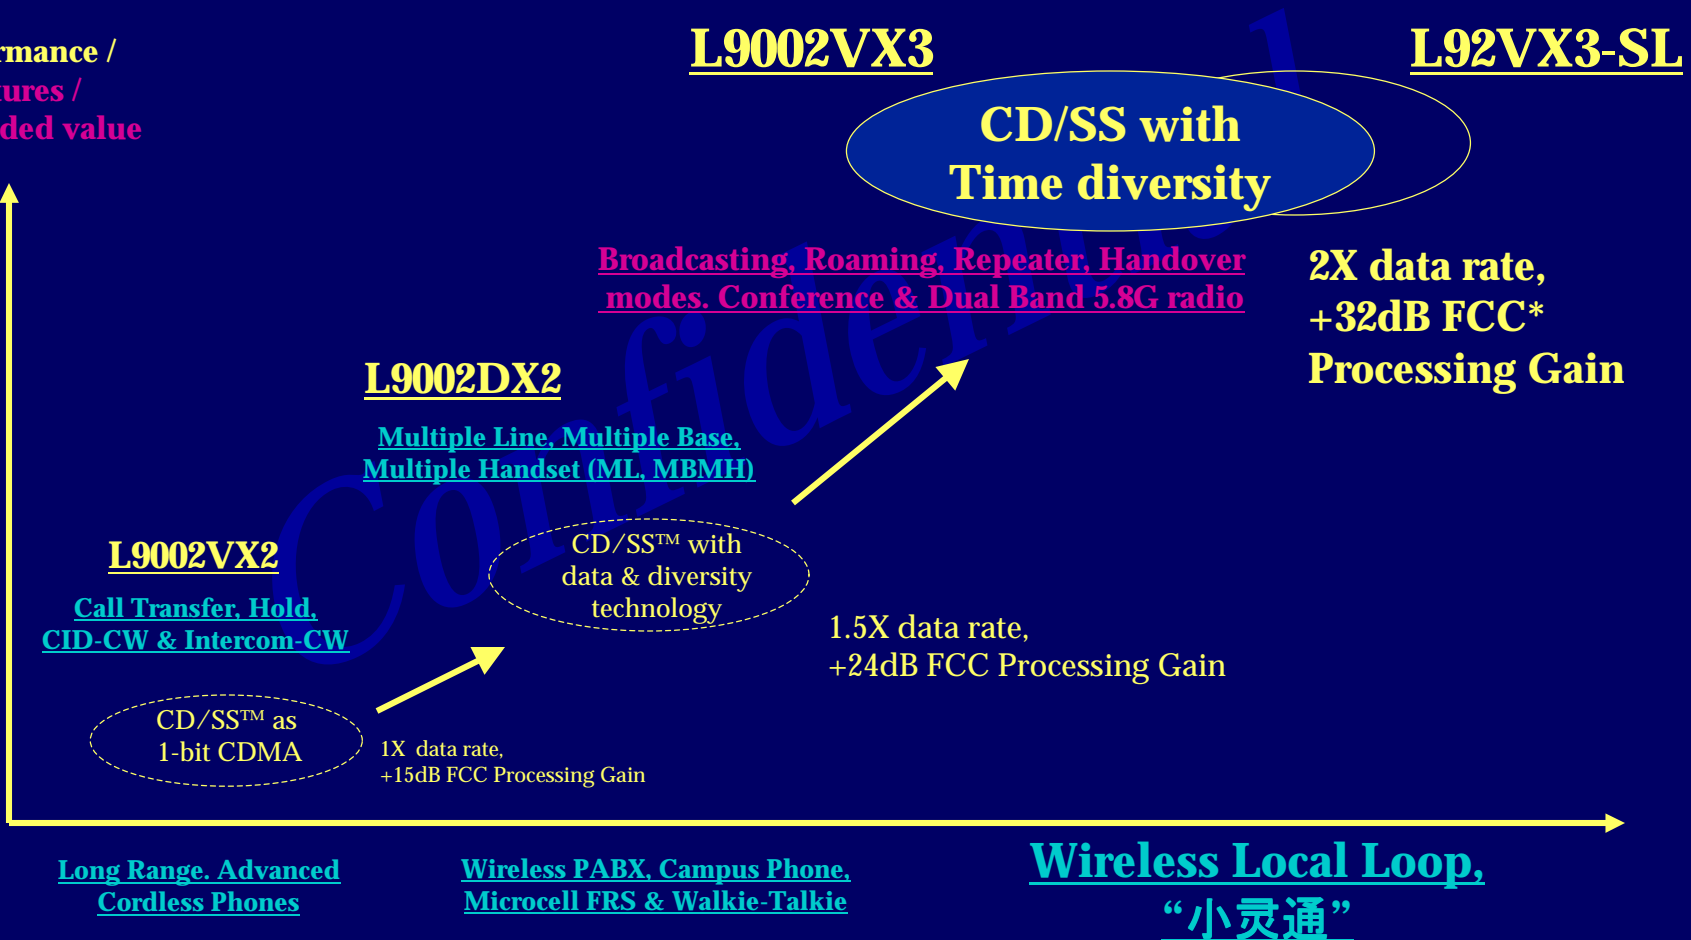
rmance /
ures /
ded value

L9002VX3

L92VX3-SL

CD/SS with
Time diversity

Broadcasting, Roaming, Repeater, Handover modes, Conference & Dual Band 5.8G radio

2X data rate,
+32dB FCC*
Processing Gain

L9002DX2

Multiple Line, Multiple Base,
Multiple Handset (ML, MBMH)

L9002VX2

Call Transfer, Hold,
CID-CW & Intercom-CW

CD/SS™ with
data & diversity
technology

1.5X data rate,
+24dB FCC Processing Gain

CD/SS™ as
1-bit CDMA

1X data rate,
+15dB FCC Processing Gain

Confidential

Long Range, Advanced
Cordless Phones

Wireless PABX, Campus Phone,
Microcell FRS & Walkie-Talkie

Wireless Local Loop,
"小灵通"